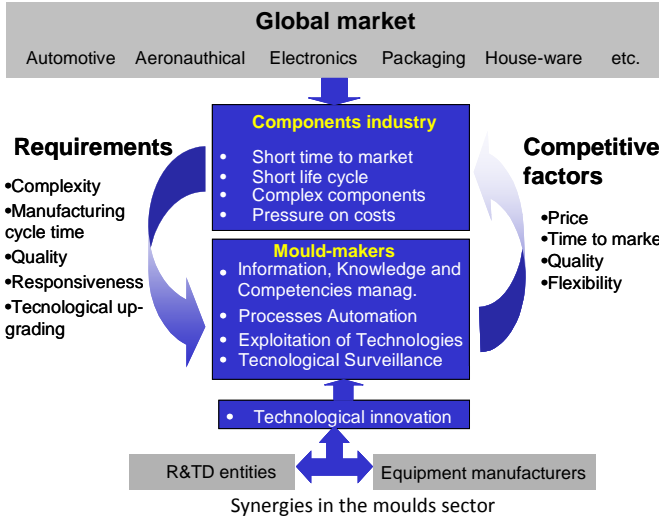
Global market

Automotive Aeronauthical Electronics Packaging House-ware etc.

Requirements

•Complexity
•Manufacturing cycle time
•Quality
•Responsiveness
•Tecnological upgrading

Components industry

• Short time to market
• Short life cycle
• Complex components
• Pressure on costs

Mould-makers

• Information, Knowledge and Competencies manag.
• Processes Automation
• Exploitation of Technologies
• Tecnological Surveillance

Competitive factors

•Price
•Time to marke
•Quality
•Flexibility

• Technological innovation

R&TD entities

Equipment manufacturers

Synergies in the moulds sector